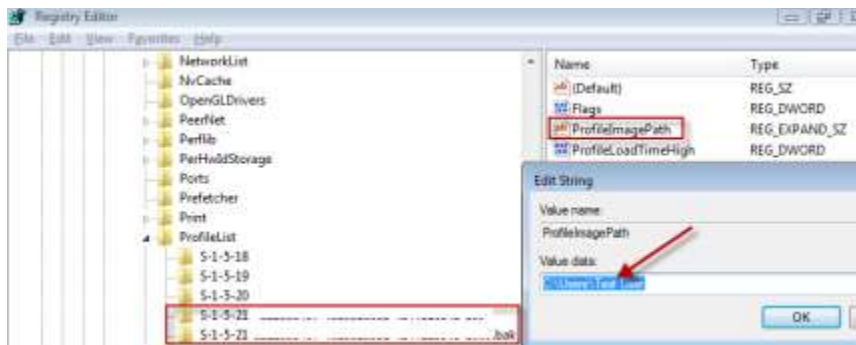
Registry Editor

File Edit View Favorites Help

NetworkList
NvCache
OpenGLDrivers
PeerNet
Perflib
PerHwIdStorage
Ports
Prefetcher
Print
ProfileList
S-1-5-18
S-1-5-19
S-1-5-20
S-1-5-21 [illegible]
S-1-5-21 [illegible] .bak

| Name | Type |
|---|---|
| (Default) | REG_SZ |
| Flags | REG_DWORD |
| ProfileImagePath | REG_EXPAND_SZ |
| ProfileLoadTimeHigh | REG_DWORD |

Edit String

Value name:

ProfileImagePath

Value data:

C:\Users\Test User

OK